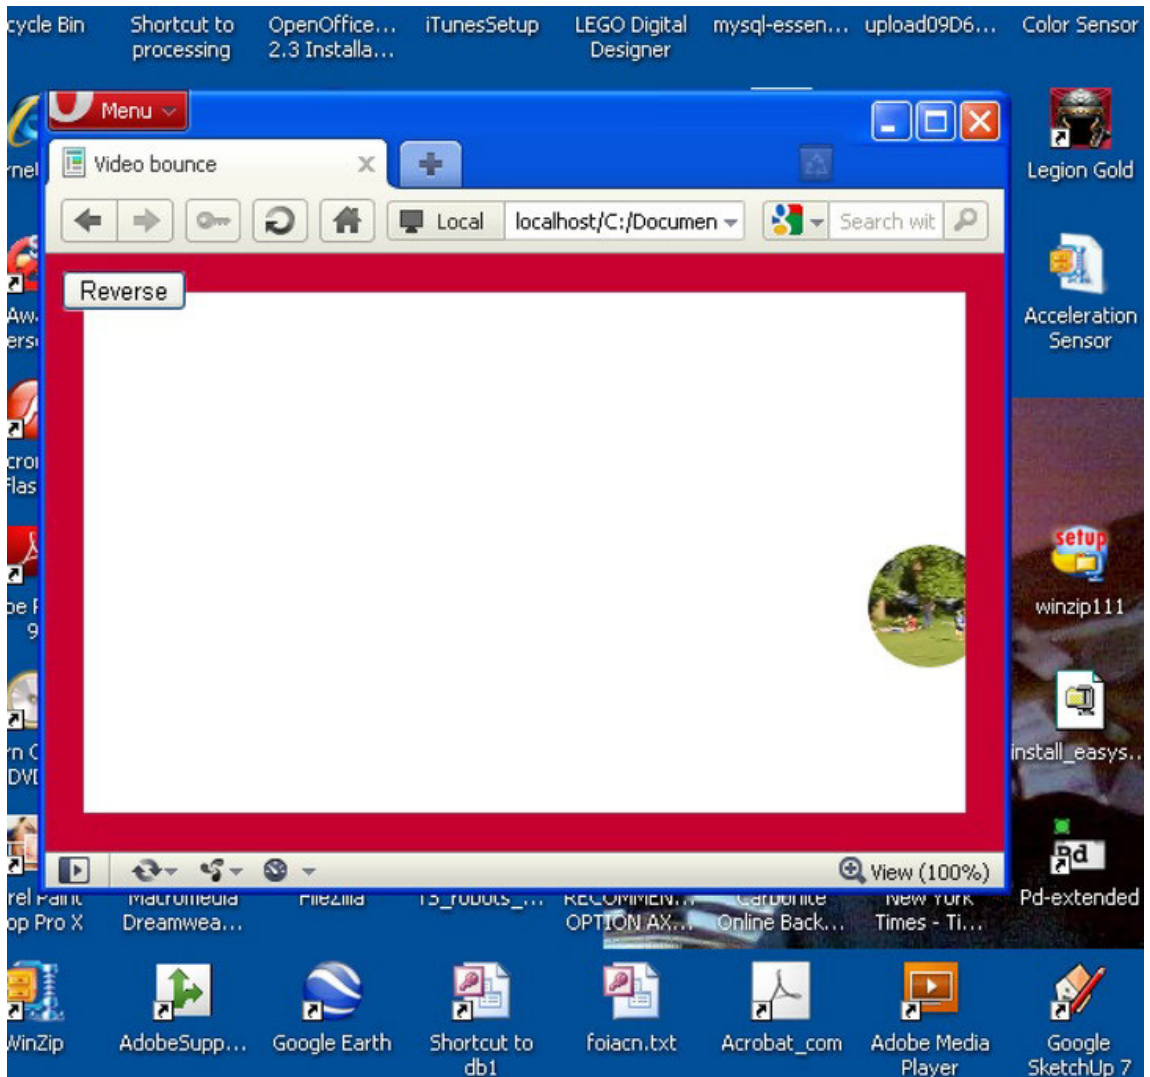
cycle Bin
Shortcut to processing
OpenOffice... 2.3 Installa...
iTunesSetup
LEGO Digital Designer
mysql-essen...
upload09D6...
Color Sensor

Menu
Video bounce
Local
localhost/C:/Documen
Search wit

Reverse

Legion Gold
Acceleration Sensor
winzip111
install_easys...
Pd-extended

rnel
Aw ersi
cro Flas
be F 9
n C DVI

View (100%)

rel Paint op Pro X
Macromedia Dreamwea...
FileZilla
13_robots_...
RECOMMEN... OPTION AX...
Carbonite Online Back...
New York Times - Ti...

WinZip
AdobeSupp...
Google Earth
Shortcut to db1
foiacn.txt
Acrobat_com
Adobe Media Player
Google SketchUp 7